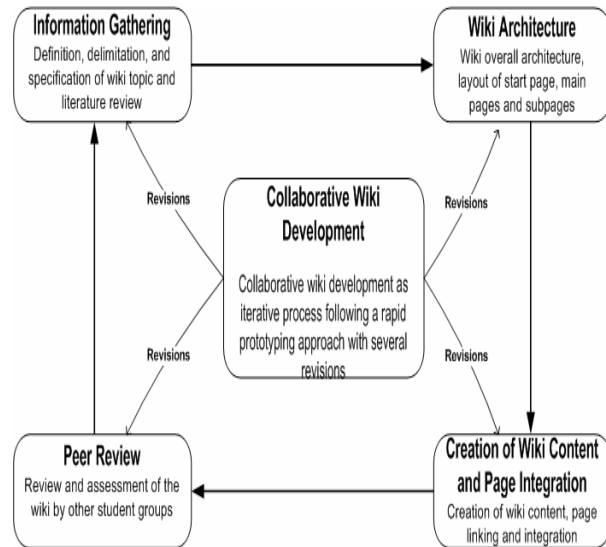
Information Gathering
Definition, delimitation, and specification of wiki topic and literature review

Wiki Architecture
Wiki overall architecture, layout of start page, main pages and subpages

Revisions

Collaborative Wiki Development
Collaborative wiki development as iterative process following a rapid prototyping approach with several revisions

Revisions

Revisions

Revisions

Peer Review
Review and assessment of the wiki by other student groups

Creation of Wiki Content and Page Integration
Creation of wiki content, page linking and integration